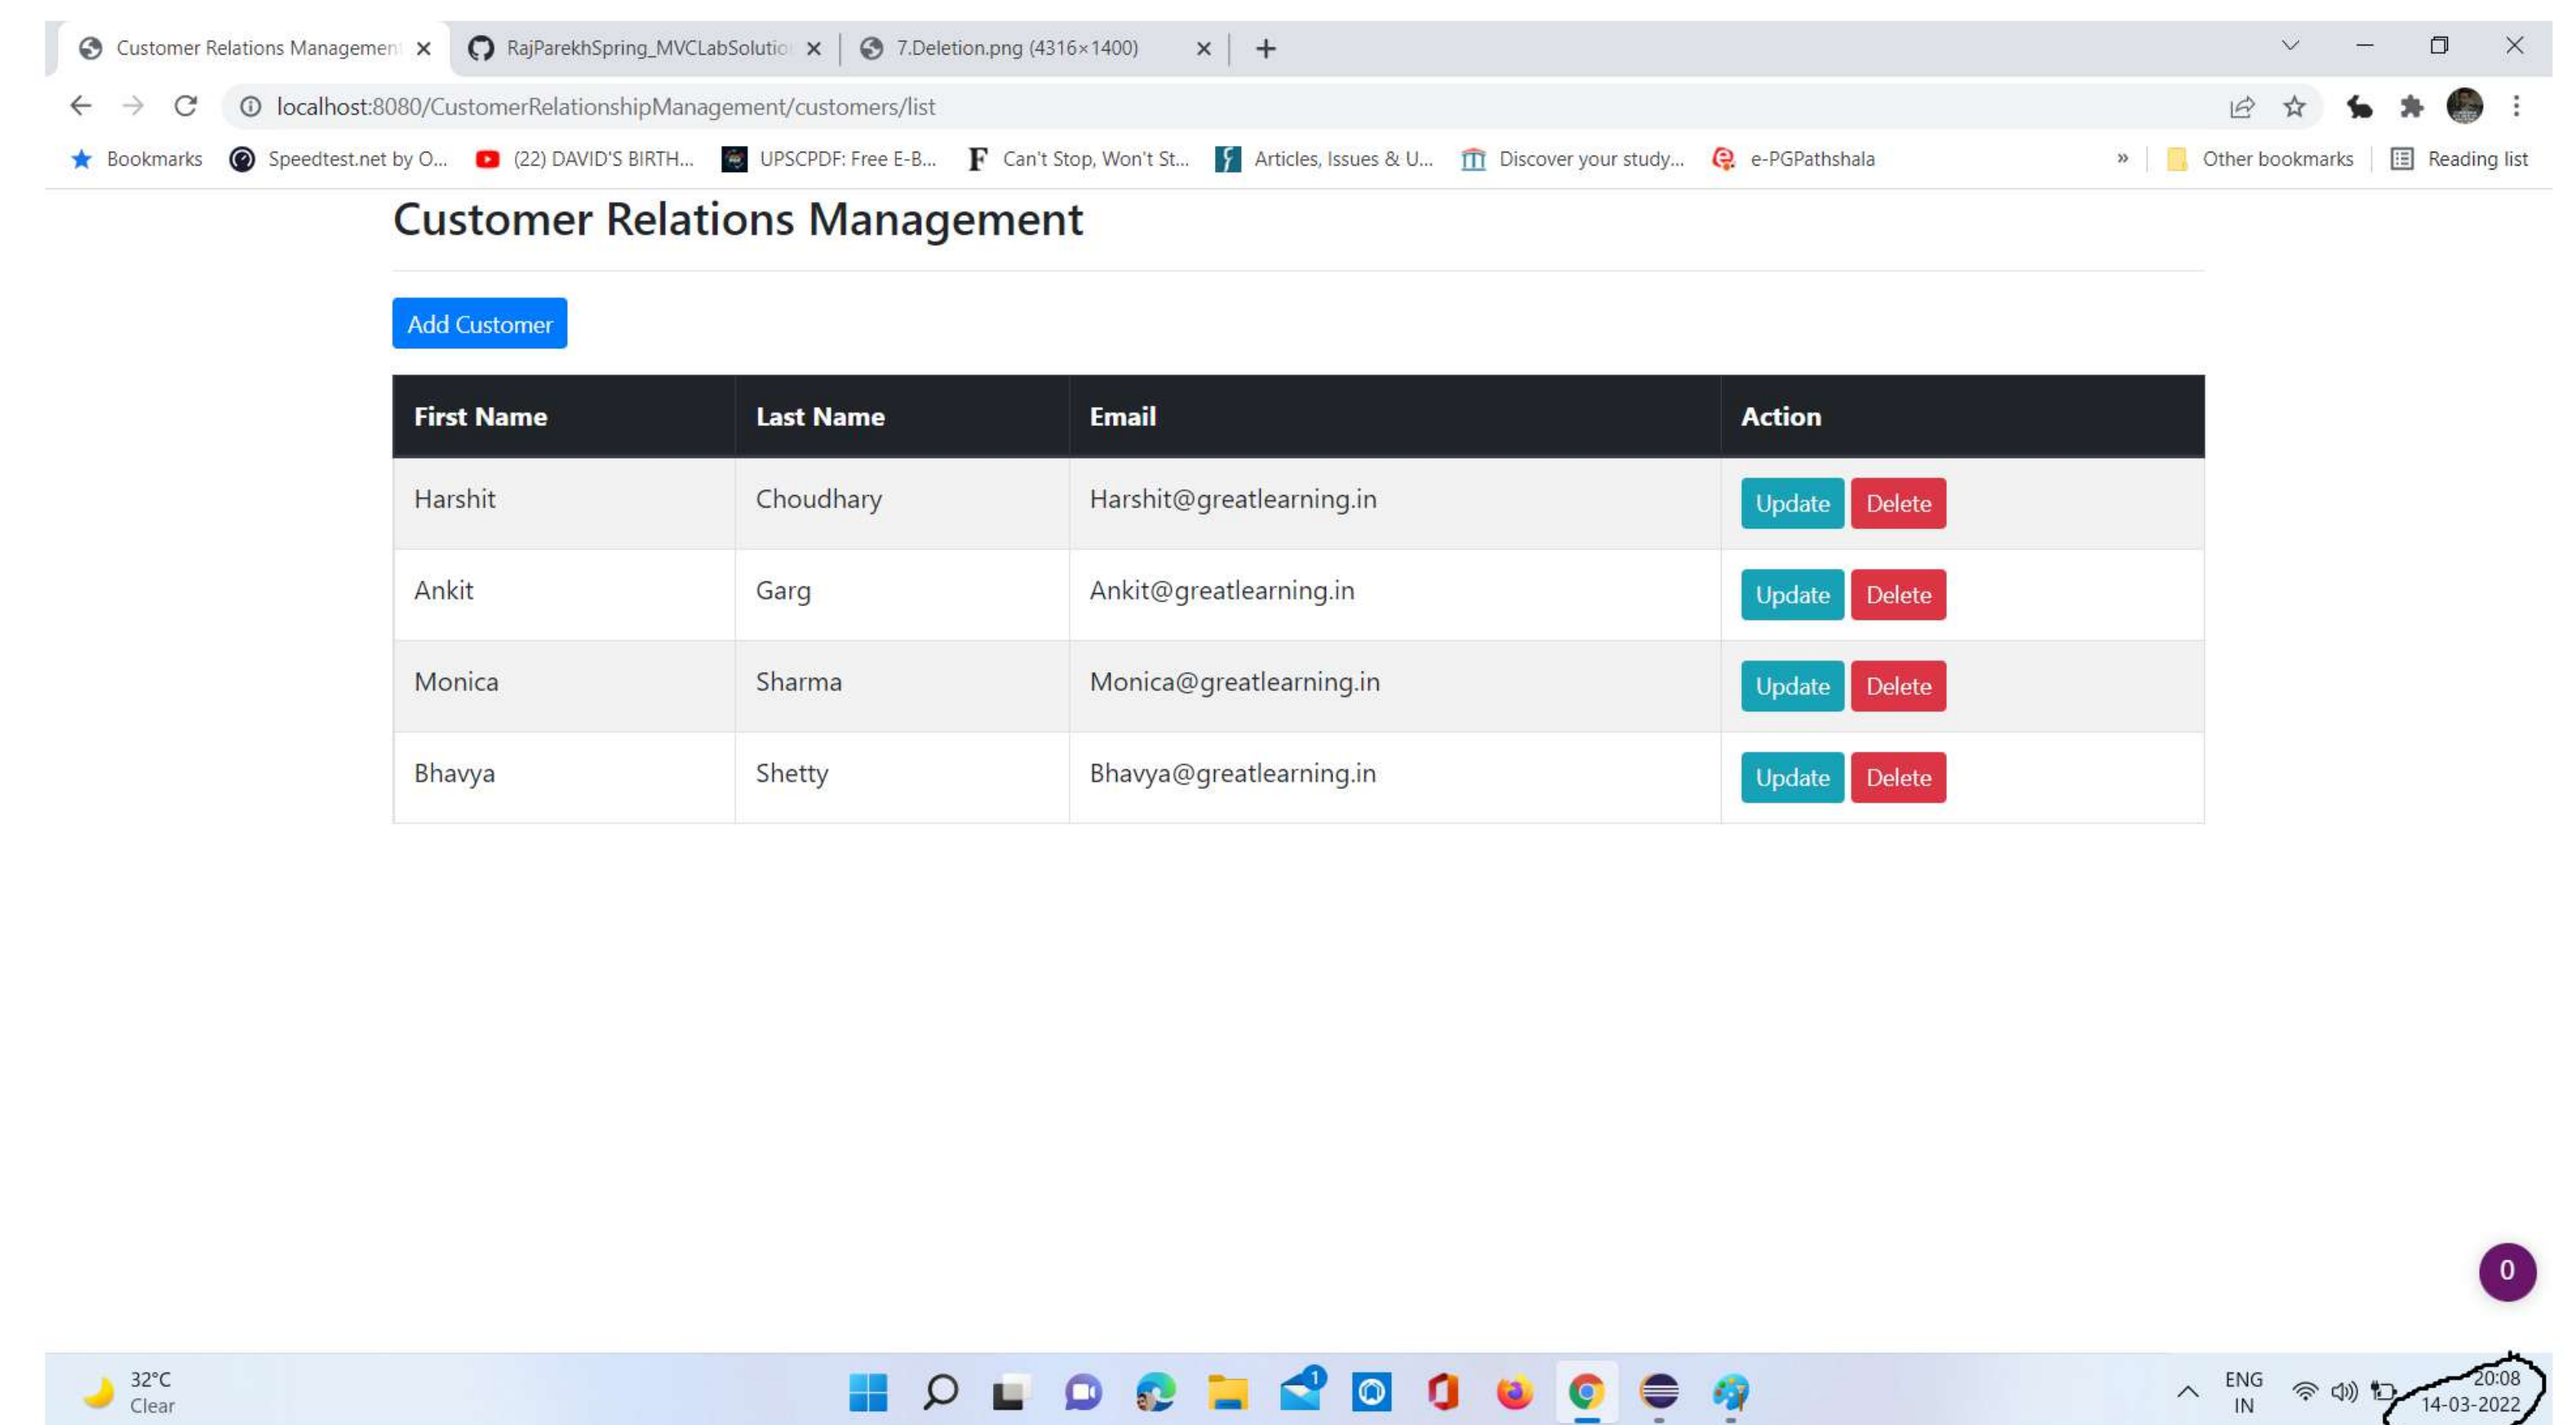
Customer Relations Managemen ×
RajParekhSpring_MVCLabSolutio ×
7.Deletion.png (4316×1400) ×
+

localhost:8080/CustomerRelationshipManagement/customers/list

Bookmarks
Speedtest.net by O...
(22) DAVID'S BIRTH...
UPSCPDF: Free E-B...
Can't Stop, Won't St...
Articles, Issues & U...
Discover your study...
e-PGPathshala
»
Other bookmarks
Reading list

Customer Relations Management

Add Customer

| First Name | Last Name | Email | Action |
|---|---|---|---|
| Harshit | Choudhary | Harshit@greatlearning.in | Update Delete |
| Ankit | Garg | Ankit@greatlearning.in | Update Delete |
| Monica | Sharma | Monica@greatlearning.in | Update Delete |
| Bhavya | Shetty | Bhavya@greatlearning.in | Update Delete |

0

32°C
Clear

1

ENG
IN
20:08
14-03-2022